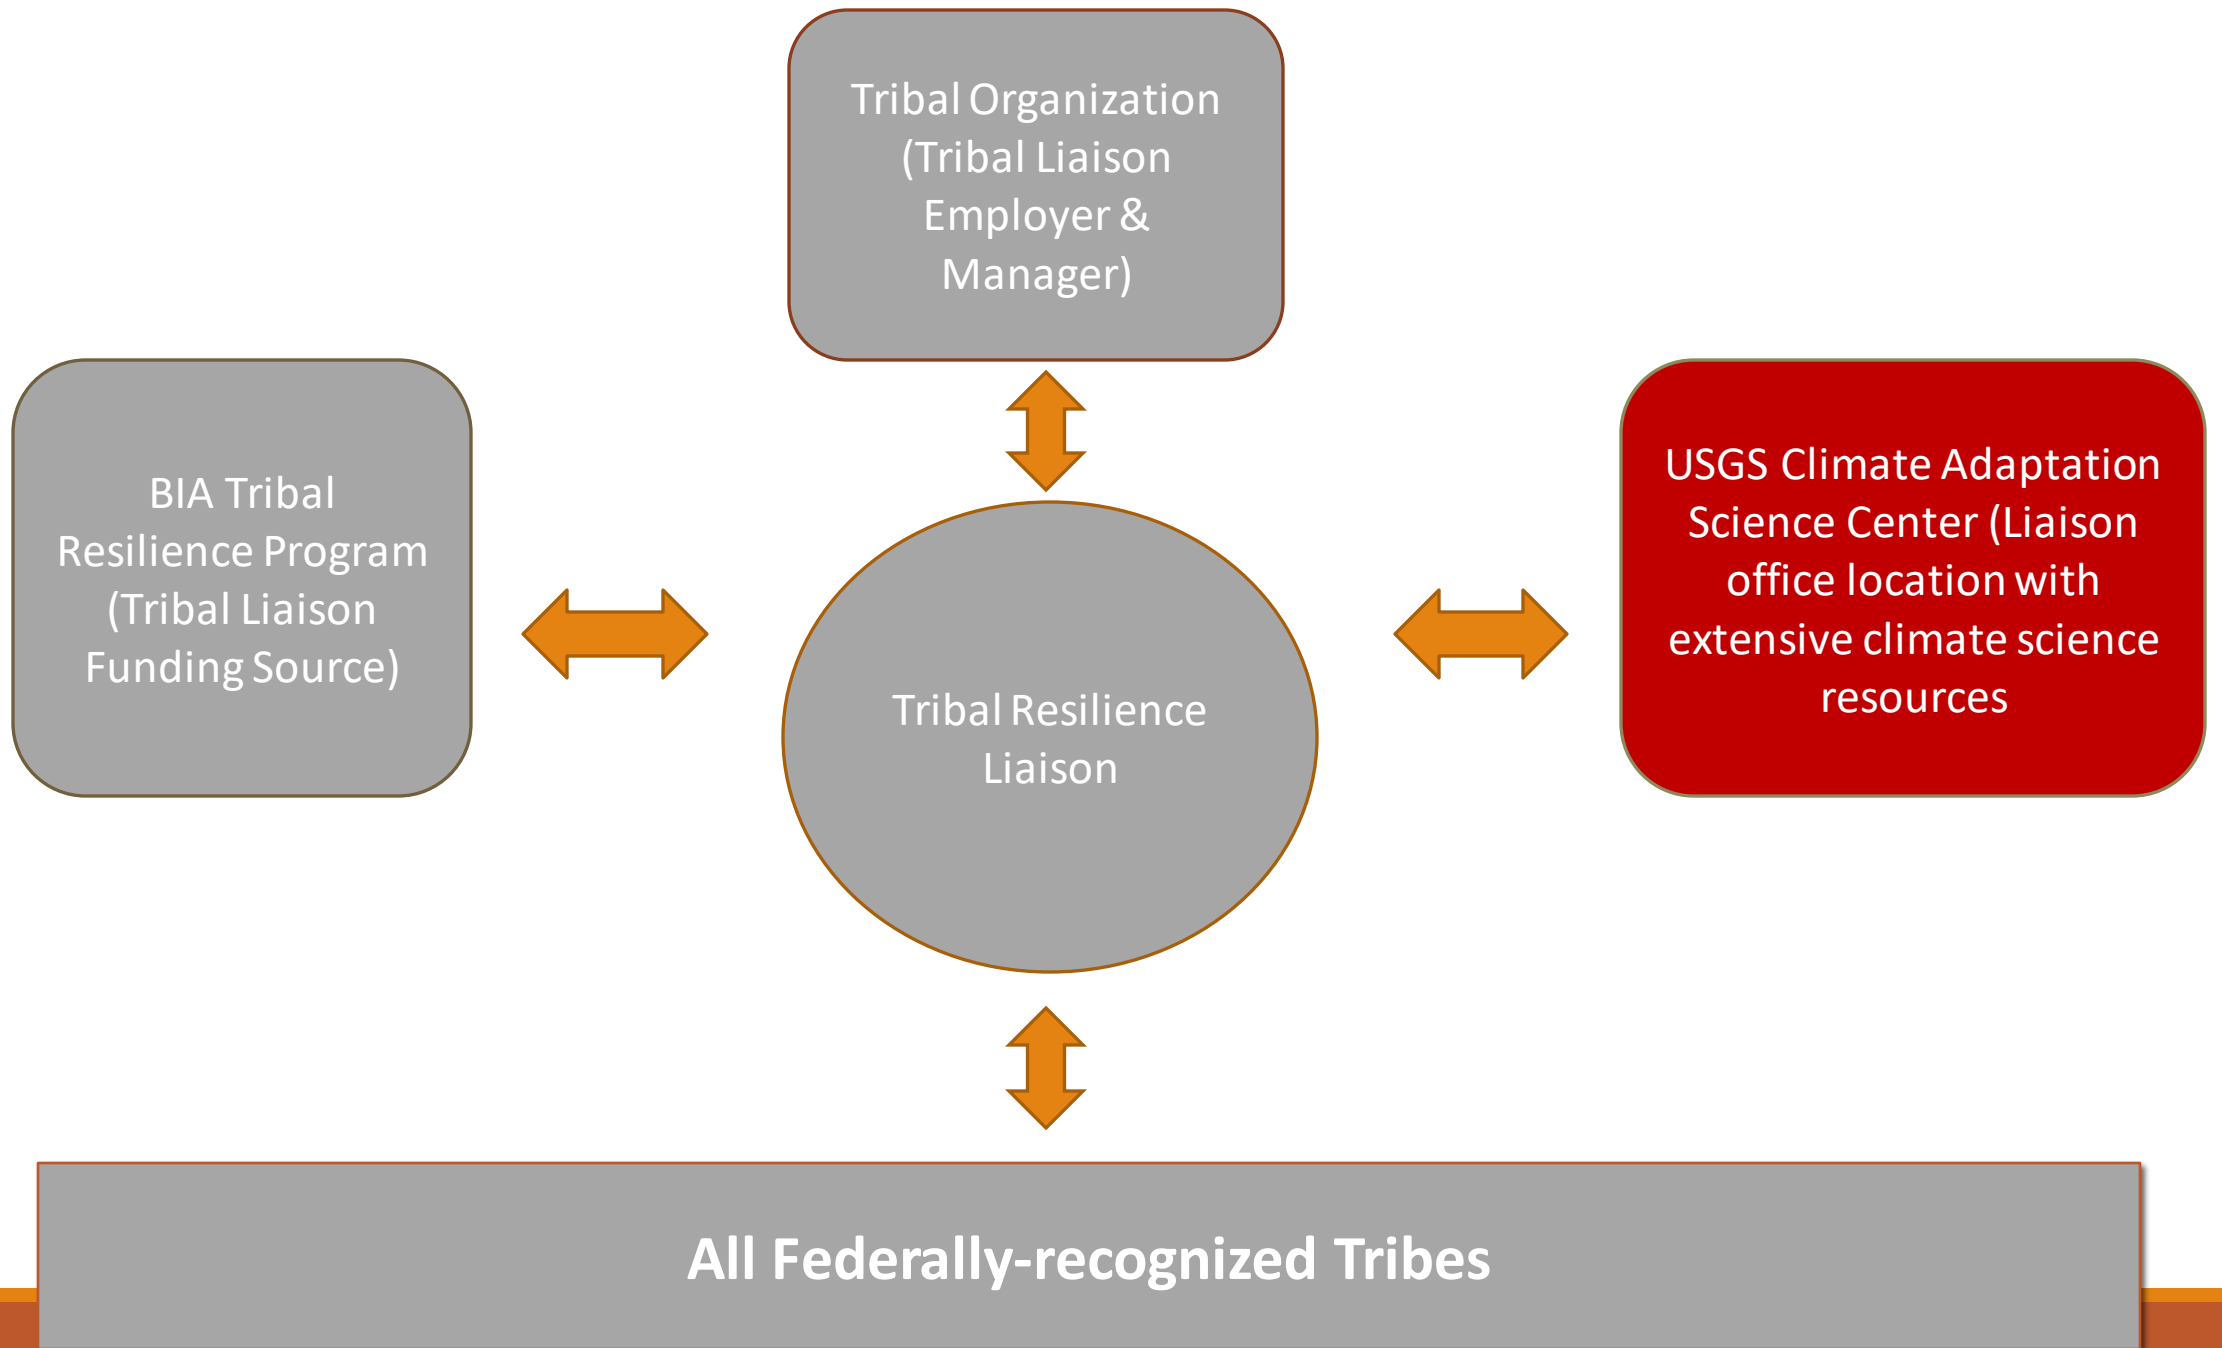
Tribal Organization (Tribal Liaison Employer & Manager)

BIA Tribal Resilience Program (Tribal Liaison Funding Source)

Tribal Resilience Liaison

USGS Climate Adaptation Science Center (Liaison office location with extensive climate science resources

All Federally-recognized Tribes